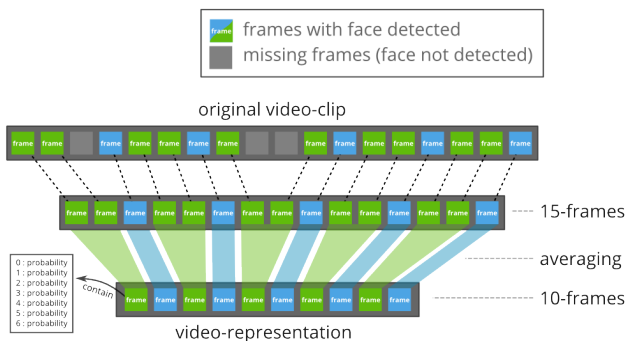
frame frames with face detected
missing frames (face not detected)

original video-clip

frame frame frame frame frame frame frame frame frame frame frame frame frame frame frame

frame frame frame frame frame frame frame frame frame frame frame frame frame frame frame

15-frames

averaging

0 : probability
1 : probability
2 : probability
3 : probability
4 : probability
5 : probability
6 : probability

contain

frame frame frame frame frame frame frame frame frame frame

10-frames

video-representation